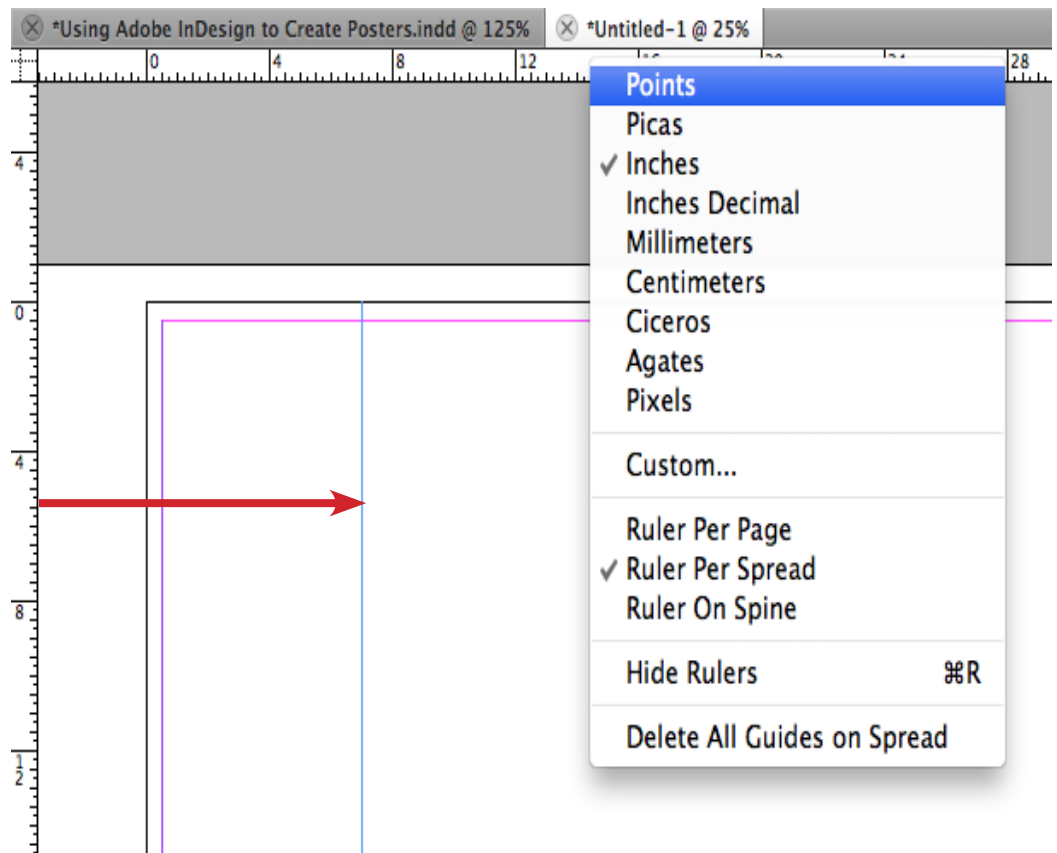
*Using Adobe InDesign to Create Posters.indd @ 125%
*Untitled-1 @ 25%

0 4 8 12 28

4
0
4
8
12

Points
Picas
✓ Inches
Inches Decimal
Millimeters
Centimeters
Ciceros
Agates
Pixels

Custom...

Ruler Per Page
✓ Ruler Per Spread
Ruler On Spine

Hide Rulers ⌘R

Delete All Guides on Spread